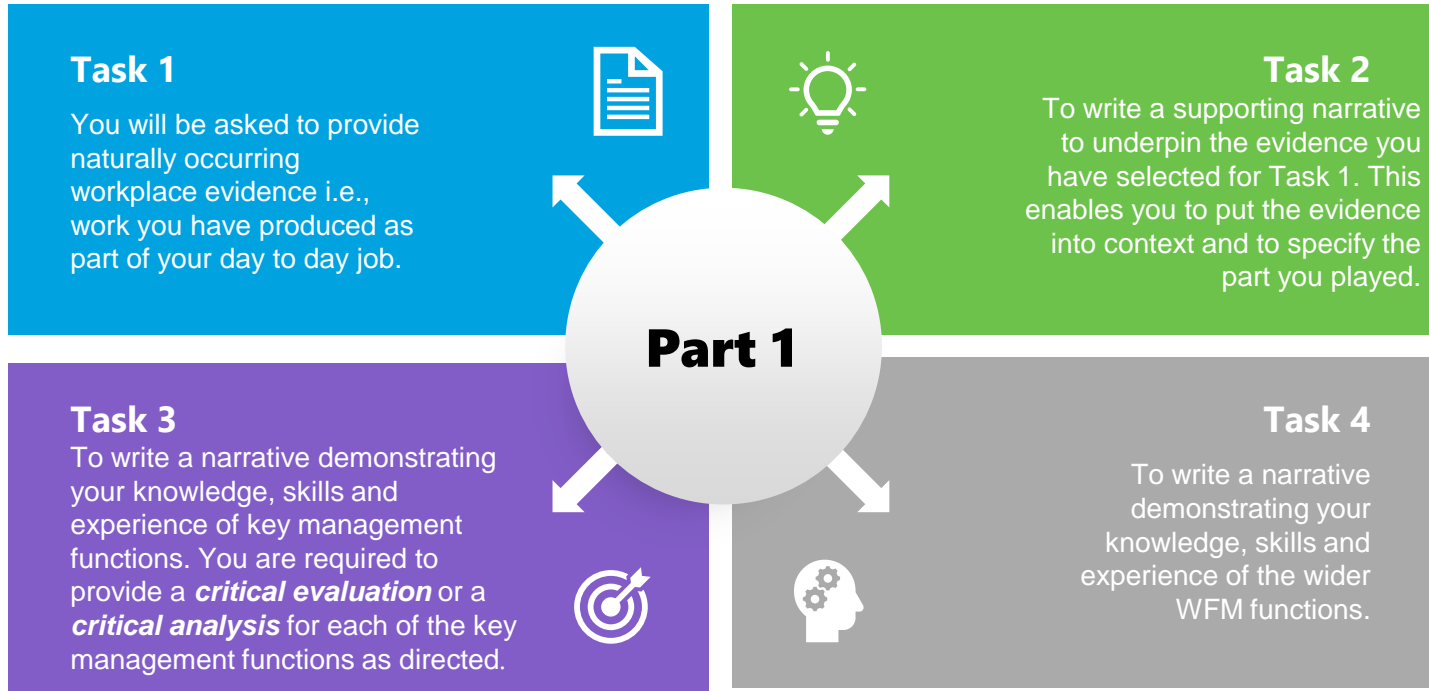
Task 1

You will be asked to provide naturally occurring workplace evidence i.e., work you have produced as part of your day to day job.

Task 2

To write a supporting narrative to underpin the evidence you have selected for Task 1. This enables you to put the evidence into context and to specify the part you played.

Part 1

Task 3

To write a narrative demonstrating your knowledge, skills and experience of key management functions. You are required to provide a ***critical evaluation*** or a ***critical analysis*** for each of the key management functions as directed.

Task 4

To write a narrative demonstrating your knowledge, skills and experience of the wider WFM functions.